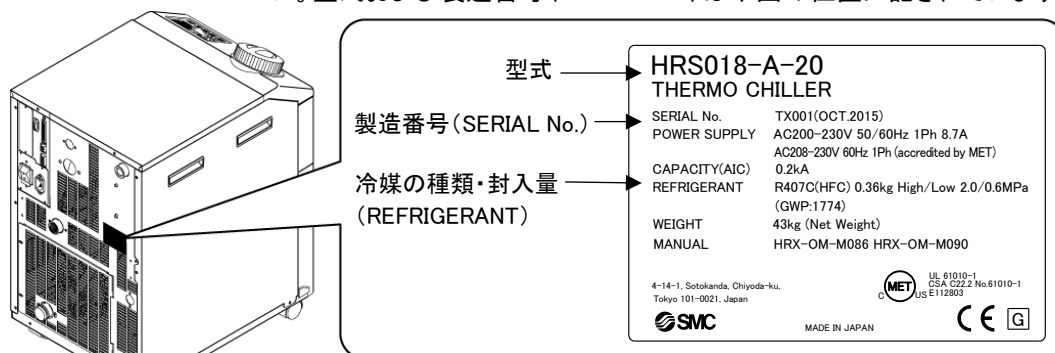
型式

製造番号(SERIAL No.)

冷媒の種類・封入量 (REFRIGERANT)

HRS018-A-20
THERMO CHILLER

| | |
|---|---|
| SERIAL No. | TX001(OCT.2015) |
| POWER SUPPLY | AC200-230V 50/60Hz 1Ph 8.7A |
| | AC208-230V 60Hz 1Ph (accredited by MET) |
| CAPACITY(AIC) | 0.2kA |
| REFRIGERANT | R407C(HFC) 0.36kg High/Low 2.0/0.6MPa |
| | (GWP:1774) |
| WEIGHT | 43kg (Net Weight) |
| MANUAL | HRX-OM-M086 HRX-OM-M090 |

4-14-1, Sotokanda, Chiyoda-ku, Tokyo 101-0021, Japan

MET C US UL 61010-1 CSA C22.2 No.61010-1 E112803

SMC

MADE IN JAPAN

CE G